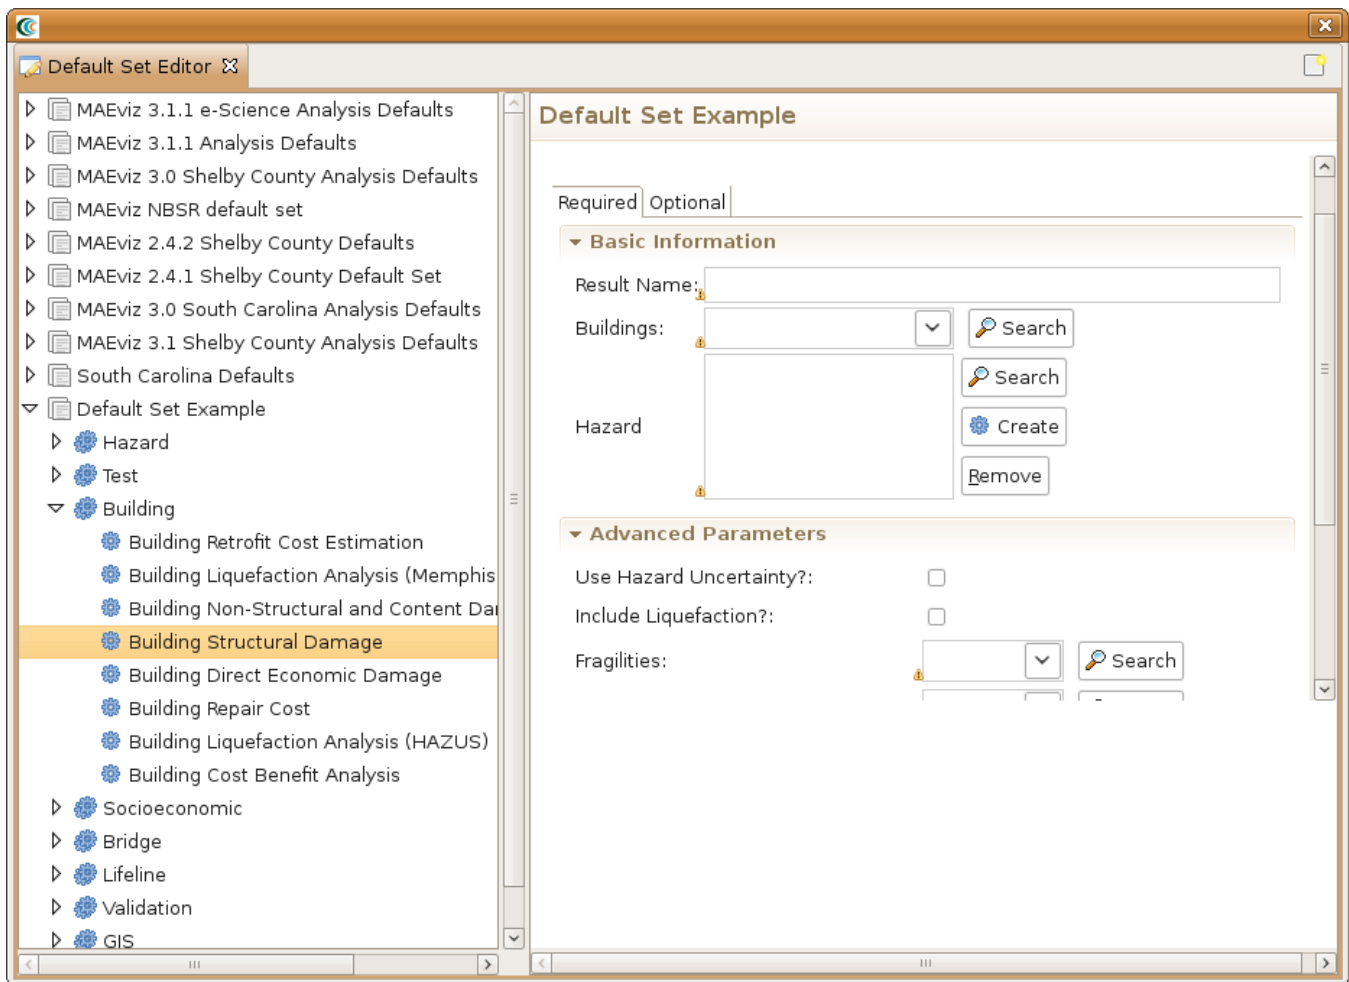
Default Set Editor

MAEviz 3.1.1 e-Science Analysis Defaults
MAEviz 3.1.1 Analysis Defaults
MAEviz 3.0 Shelby County Analysis Defaults
MAEviz NBSR default set
MAEviz 2.4.2 Shelby County Defaults
MAEviz 2.4.1 Shelby County Default Set
MAEviz 3.0 South Carolina Analysis Defaults
MAEviz 3.1 Shelby County Analysis Defaults
South Carolina Defaults
Default Set Example
Hazard
Test
Building
Building Retrofit Cost Estimation
Building Liquefaction Analysis (Memphis
Building Non-Structural and Content Da
Building Structural Damage
Building Direct Economic Damage
Building Repair Cost
Building Liquefaction Analysis (HAZUS)
Building Cost Benefit Analysis
Socioeconomic
Bridge
Lifeline
Validation
GIS

Default Set Example

Required Optional

Basic Information

Result Name:

Buildings: Search

Hazard Search

Create

Remove

Advanced Parameters

Use Hazard Uncertainty?:

Include Liquefaction?:

Fragilities: Search